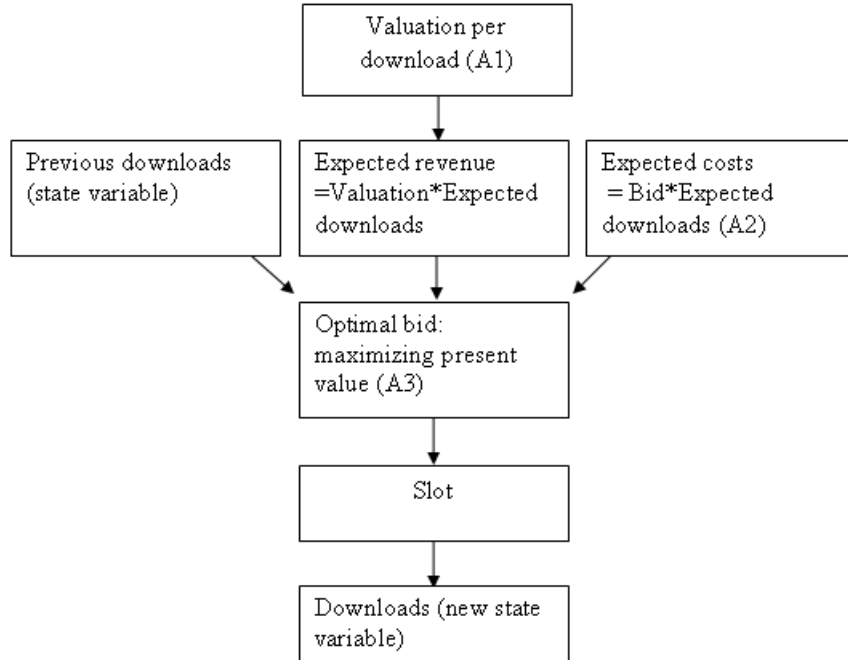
Valuation per download (A1)

Previous downloads (state variable)

Expected revenue =Valuation*Expected downloads

Expected costs = Bid*Expected downloads (A2)

Optimal bid: maximizing present value (A3)

Slot

Downloads (new state variable)